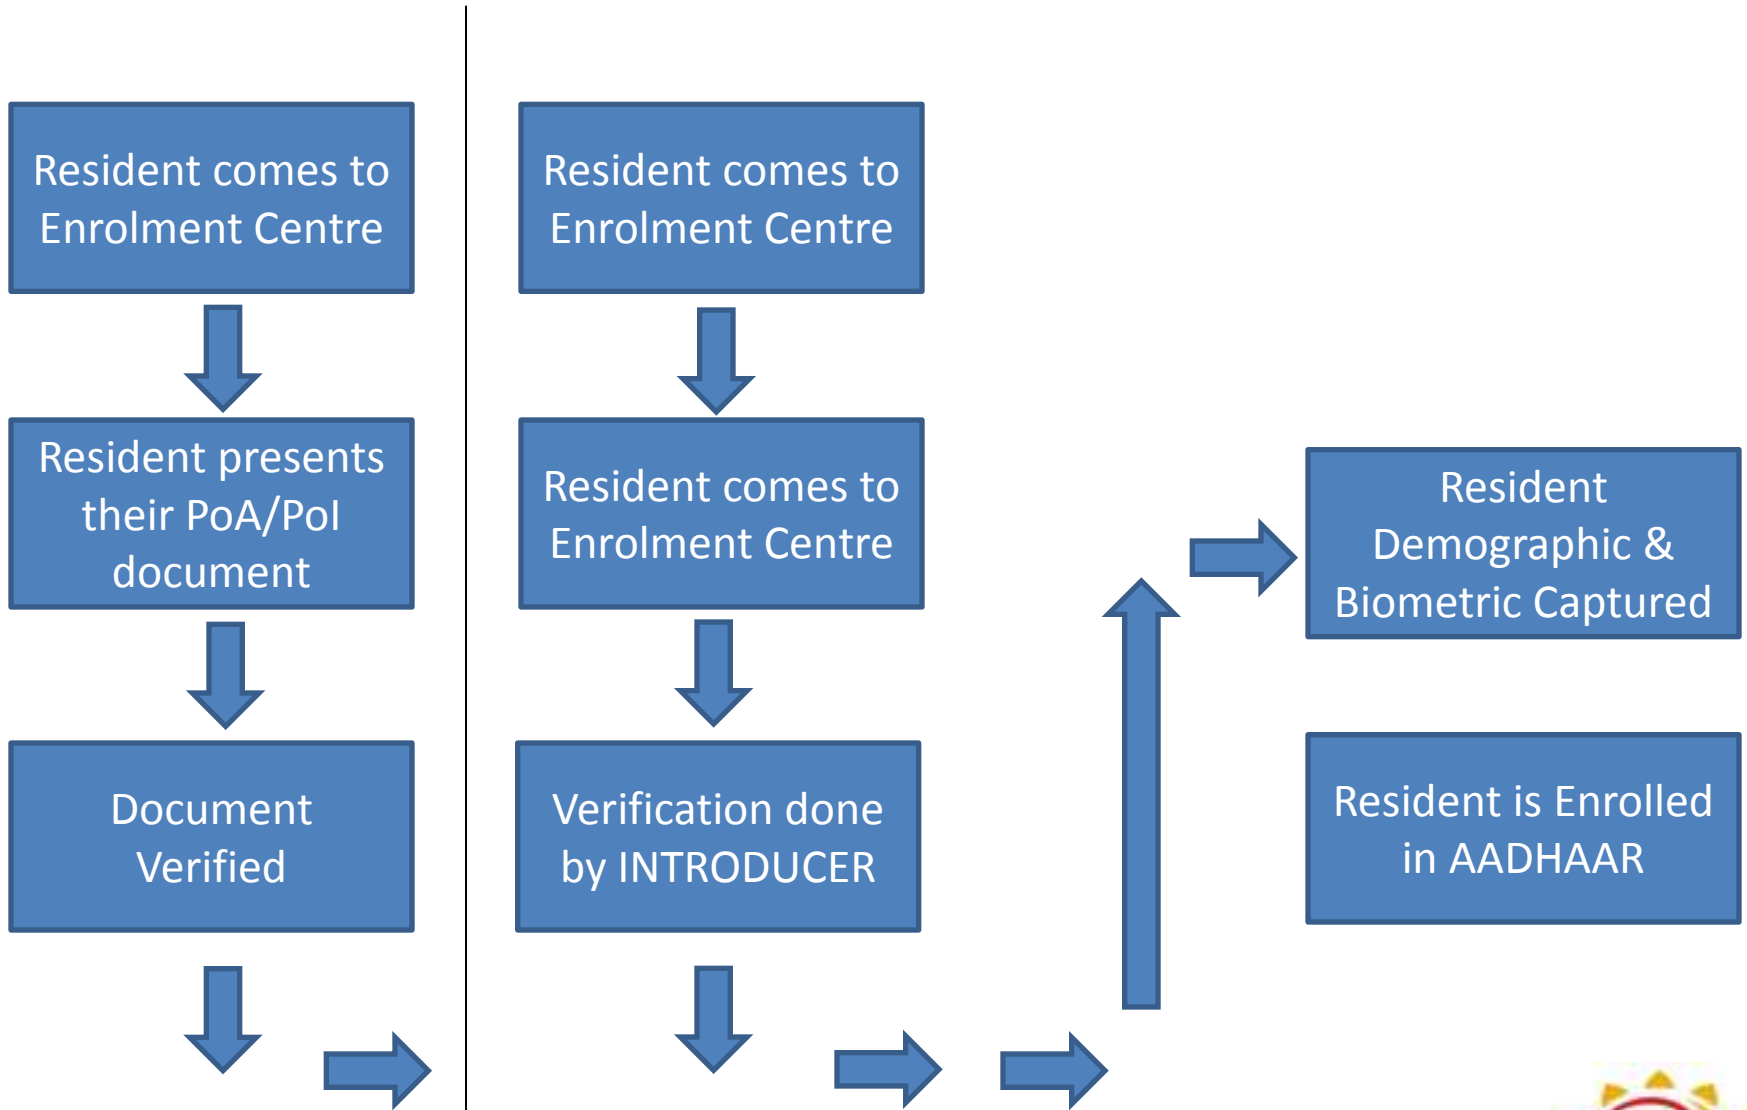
Resident comes to Enrolment Centre

Resident presents their PoA/PoI document

Document Verified

Resident comes to Enrolment Centre

Resident comes to Enrolment Centre

Verification done by INTRODUCER

Resident Demographic & Biometric Captured

Resident is Enrolled in AADHAAR